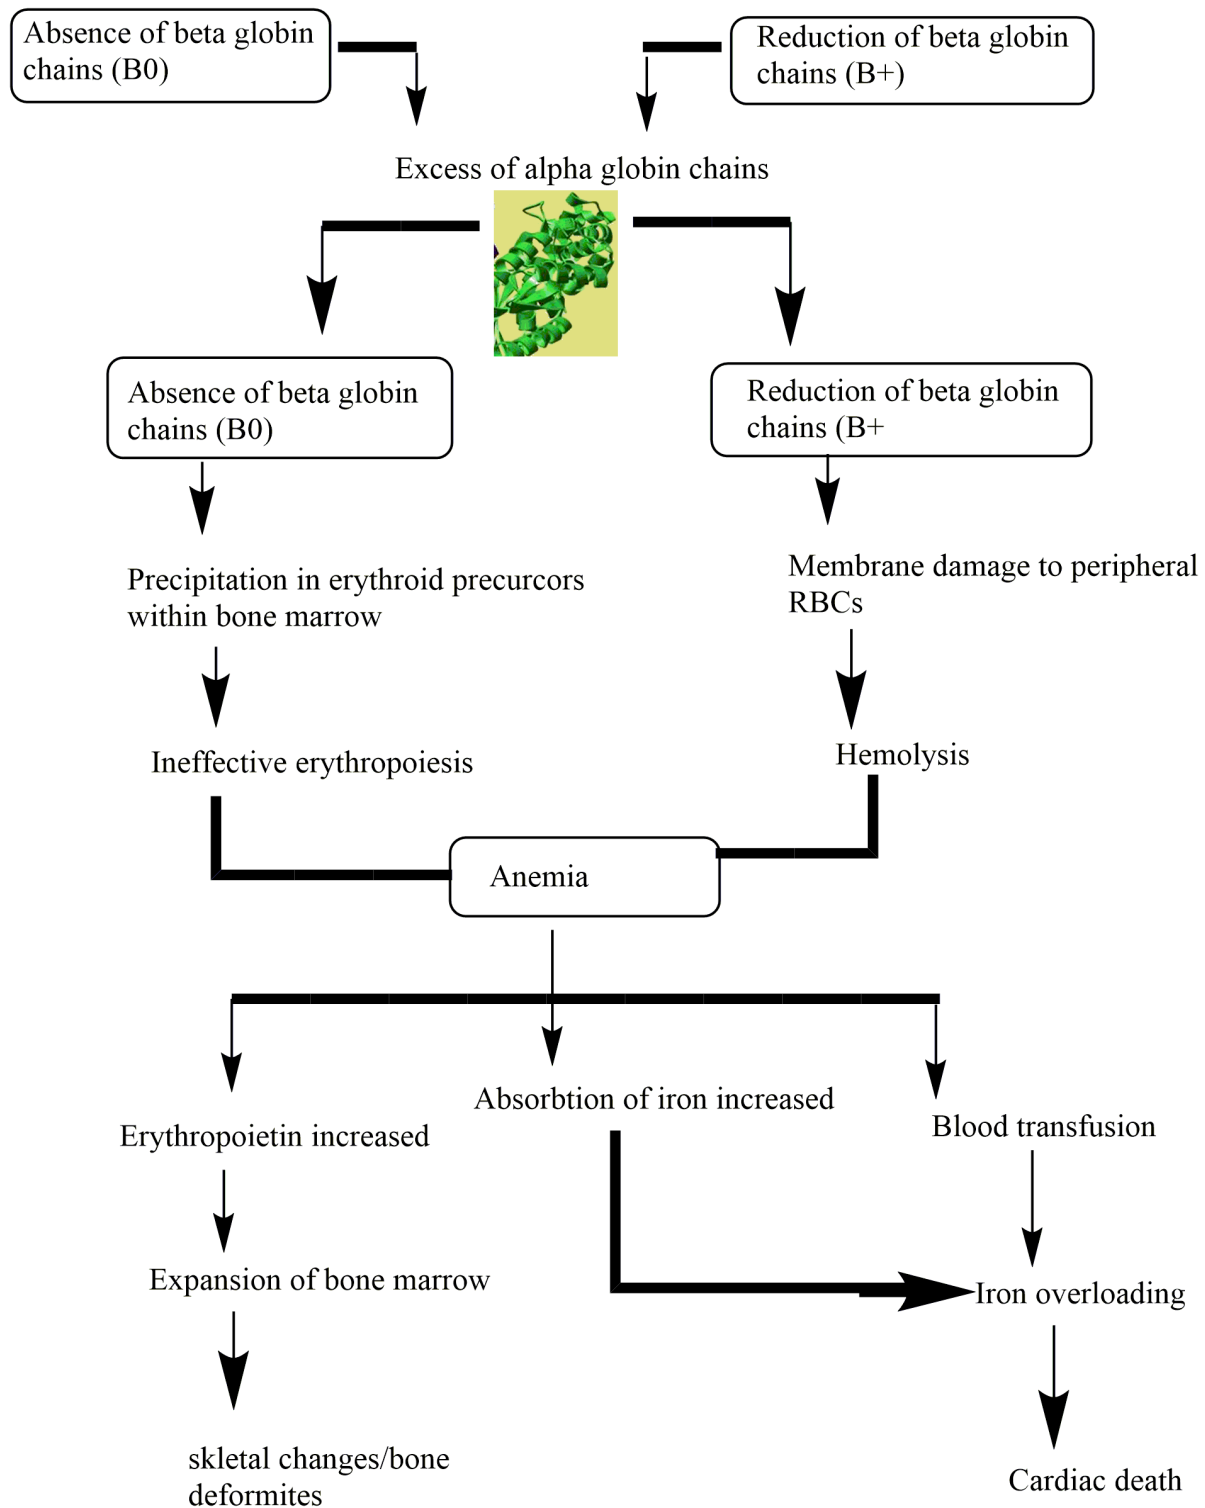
Absence of beta globin chains (B0)

Reduction of beta globin chains (B+)

Excess of alpha globin chains

Absence of beta globin chains (B0)

Reduction of beta globin chains (B+

Precipitation in erythroid precurcors within bone marrow

Membrane damage to peripheral RBCs

Ineffective erythropoiesis

Hemolysis

Anemia

Erythropoietin increased

Absorbtion of iron increased

Blood transfusion

Expansion of bone marrow

Iron overloading

skletal changes/bone deformites

Cardiac death